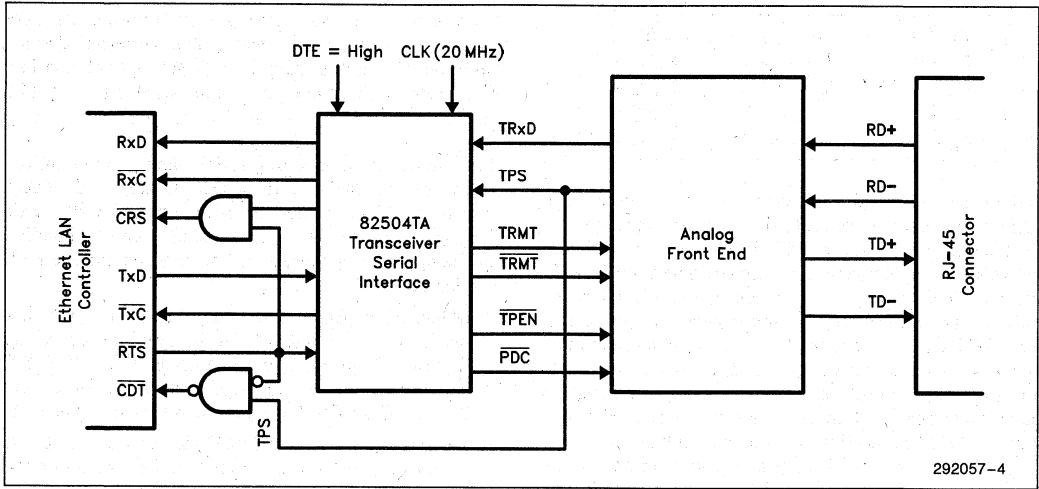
DTE = High CLK (20 MHz)

Ethernet LAN Controller

RxD
$\overline{RxC}$
$\overline{CRS}$
TxD
$\overline{TxC}$
$\overline{RTS}$
$\overline{CDT}$

82504TA Transceiver Serial Interface

TPS

TRxD
TPS
TRMT
$\overline{TRMT}$
$\overline{TPEN}$
$\overline{PDC}$

Analog Front End

RD+
RD−
TD+
TD−

RJ-45 Connector

292057-4